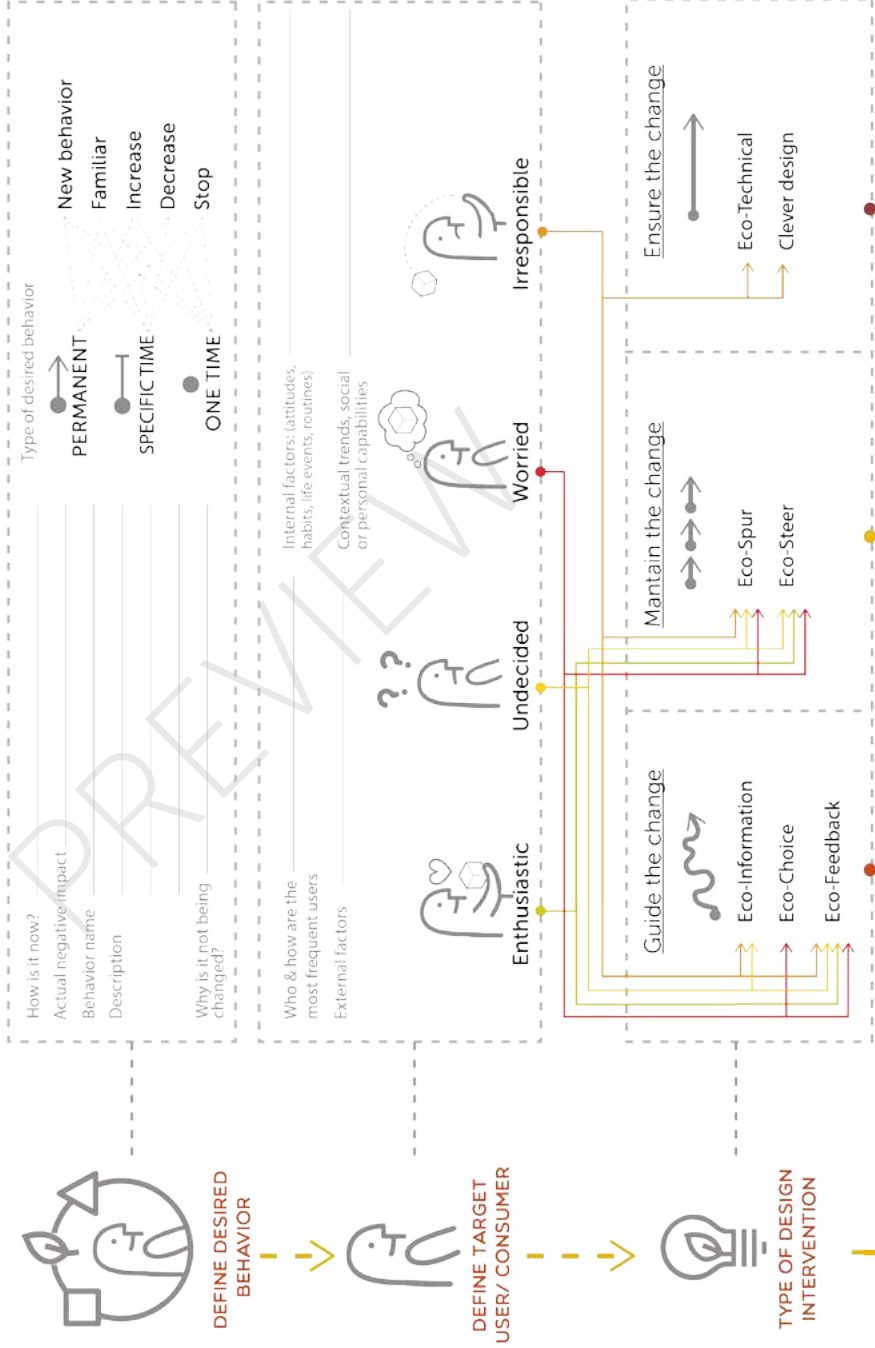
DEFINE DESIRED BEHAVIOR

DEFINE TARGET USER/ CONSUMER

TYPE OF DESIGN INTERVENTION

How is it now?
Actual negative impact
Behavior name
Description
Why is it not being changed?

Type of desired behavior
PERMANENT
SPECIFIC TIME
ONE TIME

New behavior
Familiar
Increase
Decrease
Stop

Who & how are the most frequent users
External factors
Internal factors: (attitudes, habits, life events, routines)
Contextual trends, social or personal capabilities

Enthusiastic
Undecided
Worried
Irresponsible

Guide the change
Eco-Information
Eco-Choice
Eco-Feedback

Mantain the change
Eco-Spur
Eco-Steer

Ensure the change
Eco-Technical
Clever design

PREVIEW